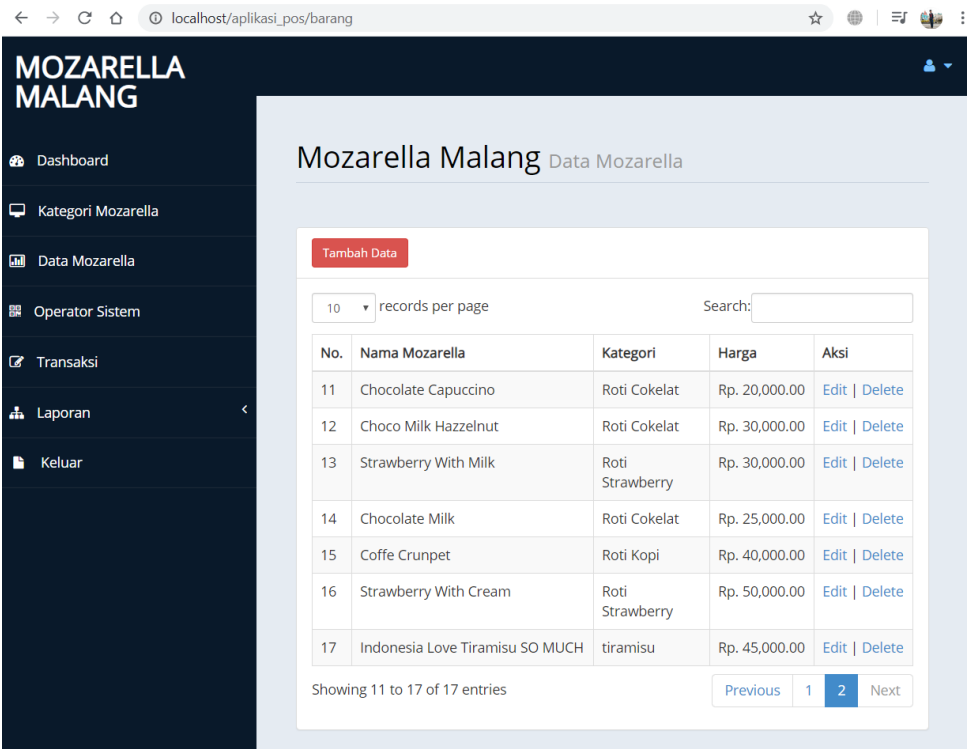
localhost/aplikasi_pos/barang

MOZARELLA MALANG

Dashboard

Kategori Mozarella

Data Mozarella

Operator Sistem

Transaksi

Laporan

Keluar

Mozarella Malang Data Mozarella

Tambah Data

10 records per page

Search:

| No. | Nama Mozarella | Kategori | Harga | Aksi |
|---|---|---|---|---|
| 11 | Chocolate Capuccino | Roti Cokelat | Rp. 20,000.00 | Edit \| Delete |
| 12 | Choco Milk Hazzelnut | Roti Cokelat | Rp. 30,000.00 | Edit \| Delete |
| 13 | Strawberry With Milk | Roti Strawberry | Rp. 30,000.00 | Edit \| Delete |
| 14 | Chocolate Milk | Roti Cokelat | Rp. 25,000.00 | Edit \| Delete |
| 15 | Coffe Crunpet | Roti Kopi | Rp. 40,000.00 | Edit \| Delete |
| 16 | Strawberry With Cream | Roti Strawberry | Rp. 50,000.00 | Edit \| Delete |
| 17 | Indonesia Love Tiramisu SO MUCH | tiramisu | Rp. 45,000.00 | Edit \| Delete |

Showing 11 to 17 of 17 entries

Previous 1 2 Next